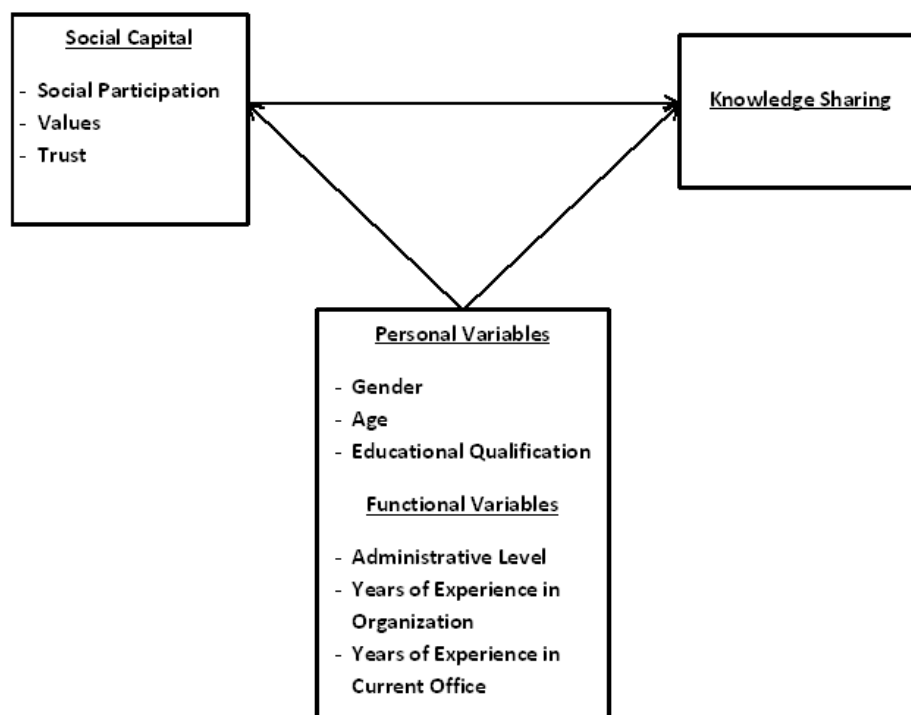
Social Capital

- Social Participation
- Values
- Trust

Knowledge Sharing

Personal Variables

- Gender
- Age
- Educational Qualification

Functional Variables

- Administrative Level
- Years of Experience in Organization
- Years of Experience in Current Office